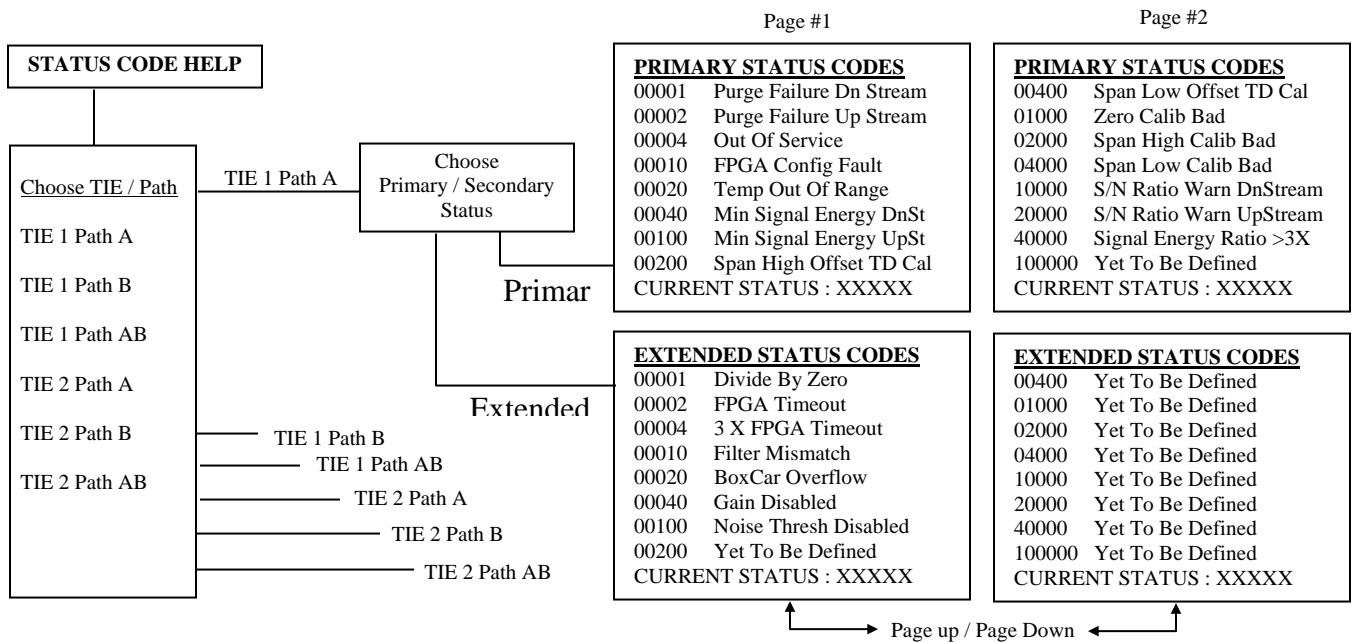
STATUS CODE HELP

Choose TIE / Path

TIE 1 Path A

TIE 1 Path B

TIE 1 Path AB

TIE 2 Path A

TIE 2 Path B

TIE 2 Path AB

TIE 1 Path A

Choose Primary / Secondary Status

Primar

Extended

TIE 1 Path B

TIE 1 Path AB

TIE 2 Path A

TIE 2 Path B

TIE 2 Path AB

Page #1

PRIMARY STATUS CODES
00001 Purge Failure Dn Stream
00002 Purge Failure Up Stream
00004 Out Of Service
00010 FPGA Config Fault
00020 Temp Out Of Range
00040 Min Signal Energy DnSt
00100 Min Signal Energy UpSt
00200 Span High Offset TD Cal
CURRENT STATUS : XXXXX

Page #2

PRIMARY STATUS CODES
00400 Span Low Offset TD Cal
01000 Zero Calib Bad
02000 Span High Calib Bad
04000 Span Low Calib Bad
10000 S/N Ratio Warn DnStream
20000 S/N Ratio Warn UpStream
40000 Signal Energy Ratio >3X
100000 Yet To Be Defined
CURRENT STATUS : XXXXX

EXTENDED STATUS CODES
00001 Divide By Zero
00002 FPGA Timeout
00004 3 X FPGA Timeout
00010 Filter Mismatch
00020 BoxCar Overflow
00040 Gain Disabled
00100 Noise Thresh Disabled
00200 Yet To Be Defined
CURRENT STATUS : XXXXX

EXTENDED STATUS CODES
00400 Yet To Be Defined
01000 Yet To Be Defined
02000 Yet To Be Defined
04000 Yet To Be Defined
10000 Yet To Be Defined
20000 Yet To Be Defined
40000 Yet To Be Defined
100000 Yet To Be Defined
CURRENT STATUS : XXXXX

Page up / Page Down